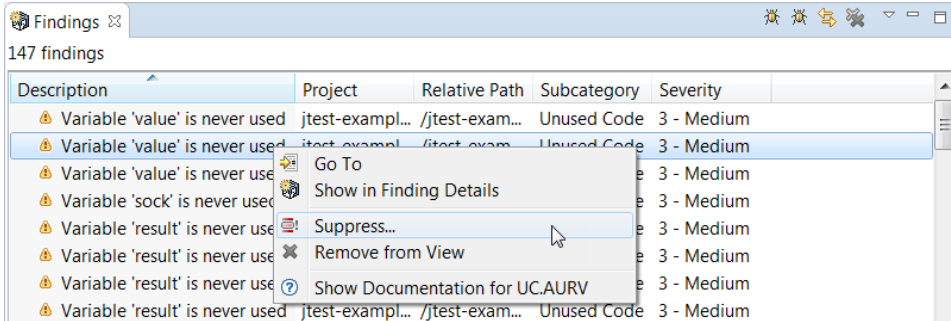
Findings

147 findings

| Description | Project | Relative Path | Subcategory | Severity |
|---|---|---|---|---|
| Variable 'value' is never used | jtest-exampl... | /jtest-exam... | Unused Code | 3 - Medium |
| Variable 'value' is never used | jtest-exampl... | /jtest-exam... | Unused Code | 3 - Medium |
| Variable 'value' is never use | | | | 3 - Medium |
| Variable 'sock' is never used | | | | 3 - Medium |
| Variable 'result' is never use | | | | 3 - Medium |
| Variable 'result' is never use | | | | 3 - Medium |
| Variable 'result' is never use | | | | 3 - Medium |
| Variable 'result' is never use | | | | 3 - Medium |
| Variable 'result' is never used | jtest-exampl... | /jtest-exam... | Unused Code | 3 - Medium |

Go To
Show in Finding Details
Suppress...
Remove from View
Show Documentation for UC.AURV